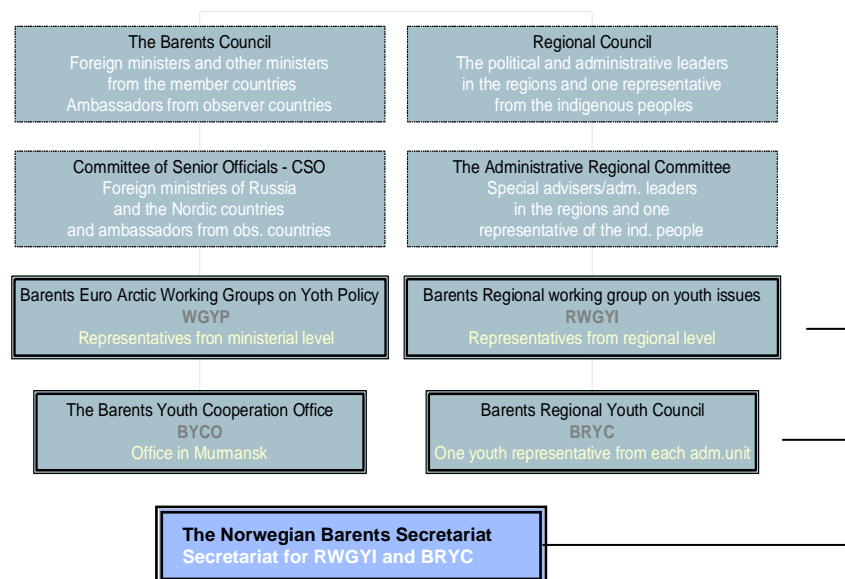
The Barents Council
Foreign ministers and other ministers from the member countries
Ambassadors from observer countries

Regional Council
The political and administrative leaders in the regions and one representative from the indigenous peoples

Committee of Senior Officials - CSO
Foreign ministries of Russia and the Nordic countries and ambassadors from obs. countries

The Administrative Regional Committee
Special advisers/adm. leaders in the regions and one representative of the ind. people

Barents Euro Arctic Working Groups on Yoth Policy
WGYP
Representatives from ministerial level

Barents Regional working group on youth issues
RWGYI
Representatives from regional level

The Barents Youth Cooperation Office
BYCO
Office in Murmansk

Barents Regional Youth Council
BRYC
One youth representative from each adm.unit

The Norwegian Barents Secretariat
Secretariat for RWGYI and BRYC